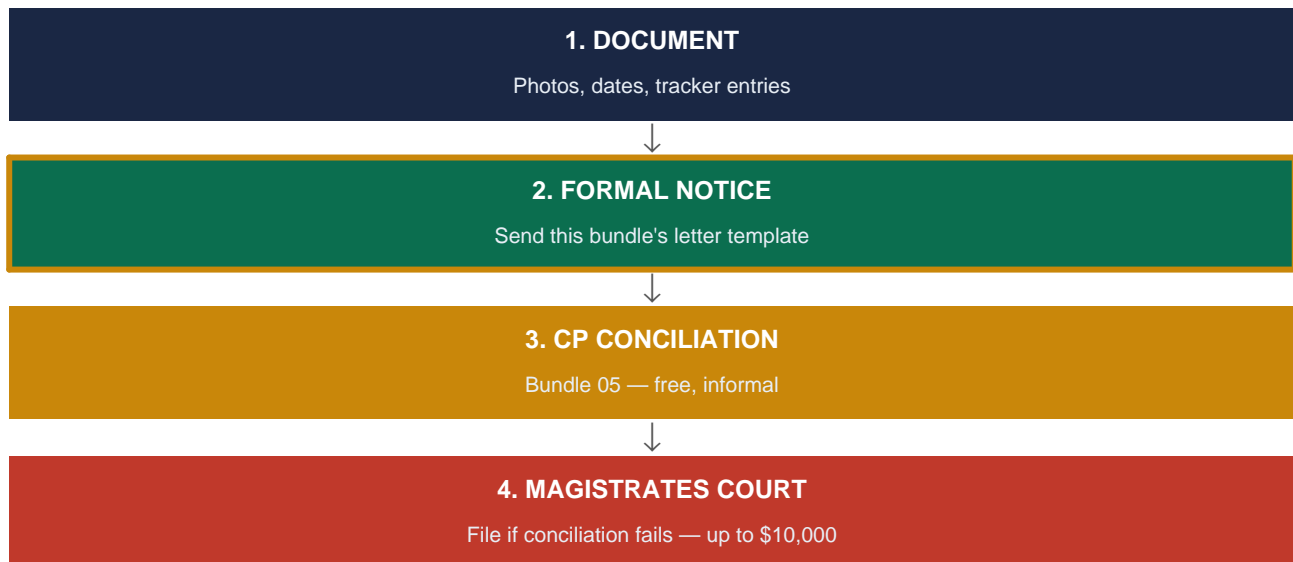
1. DOCUMENT

Photos, dates, tracker entries

↓

2. FORMAL NOTICE

Send this bundle's letter template

↓

3. CP CONCILIATION

Bundle 05 — free, informal

↓

4. MAGISTRATES COURT

File if conciliation fails — up to $10,000